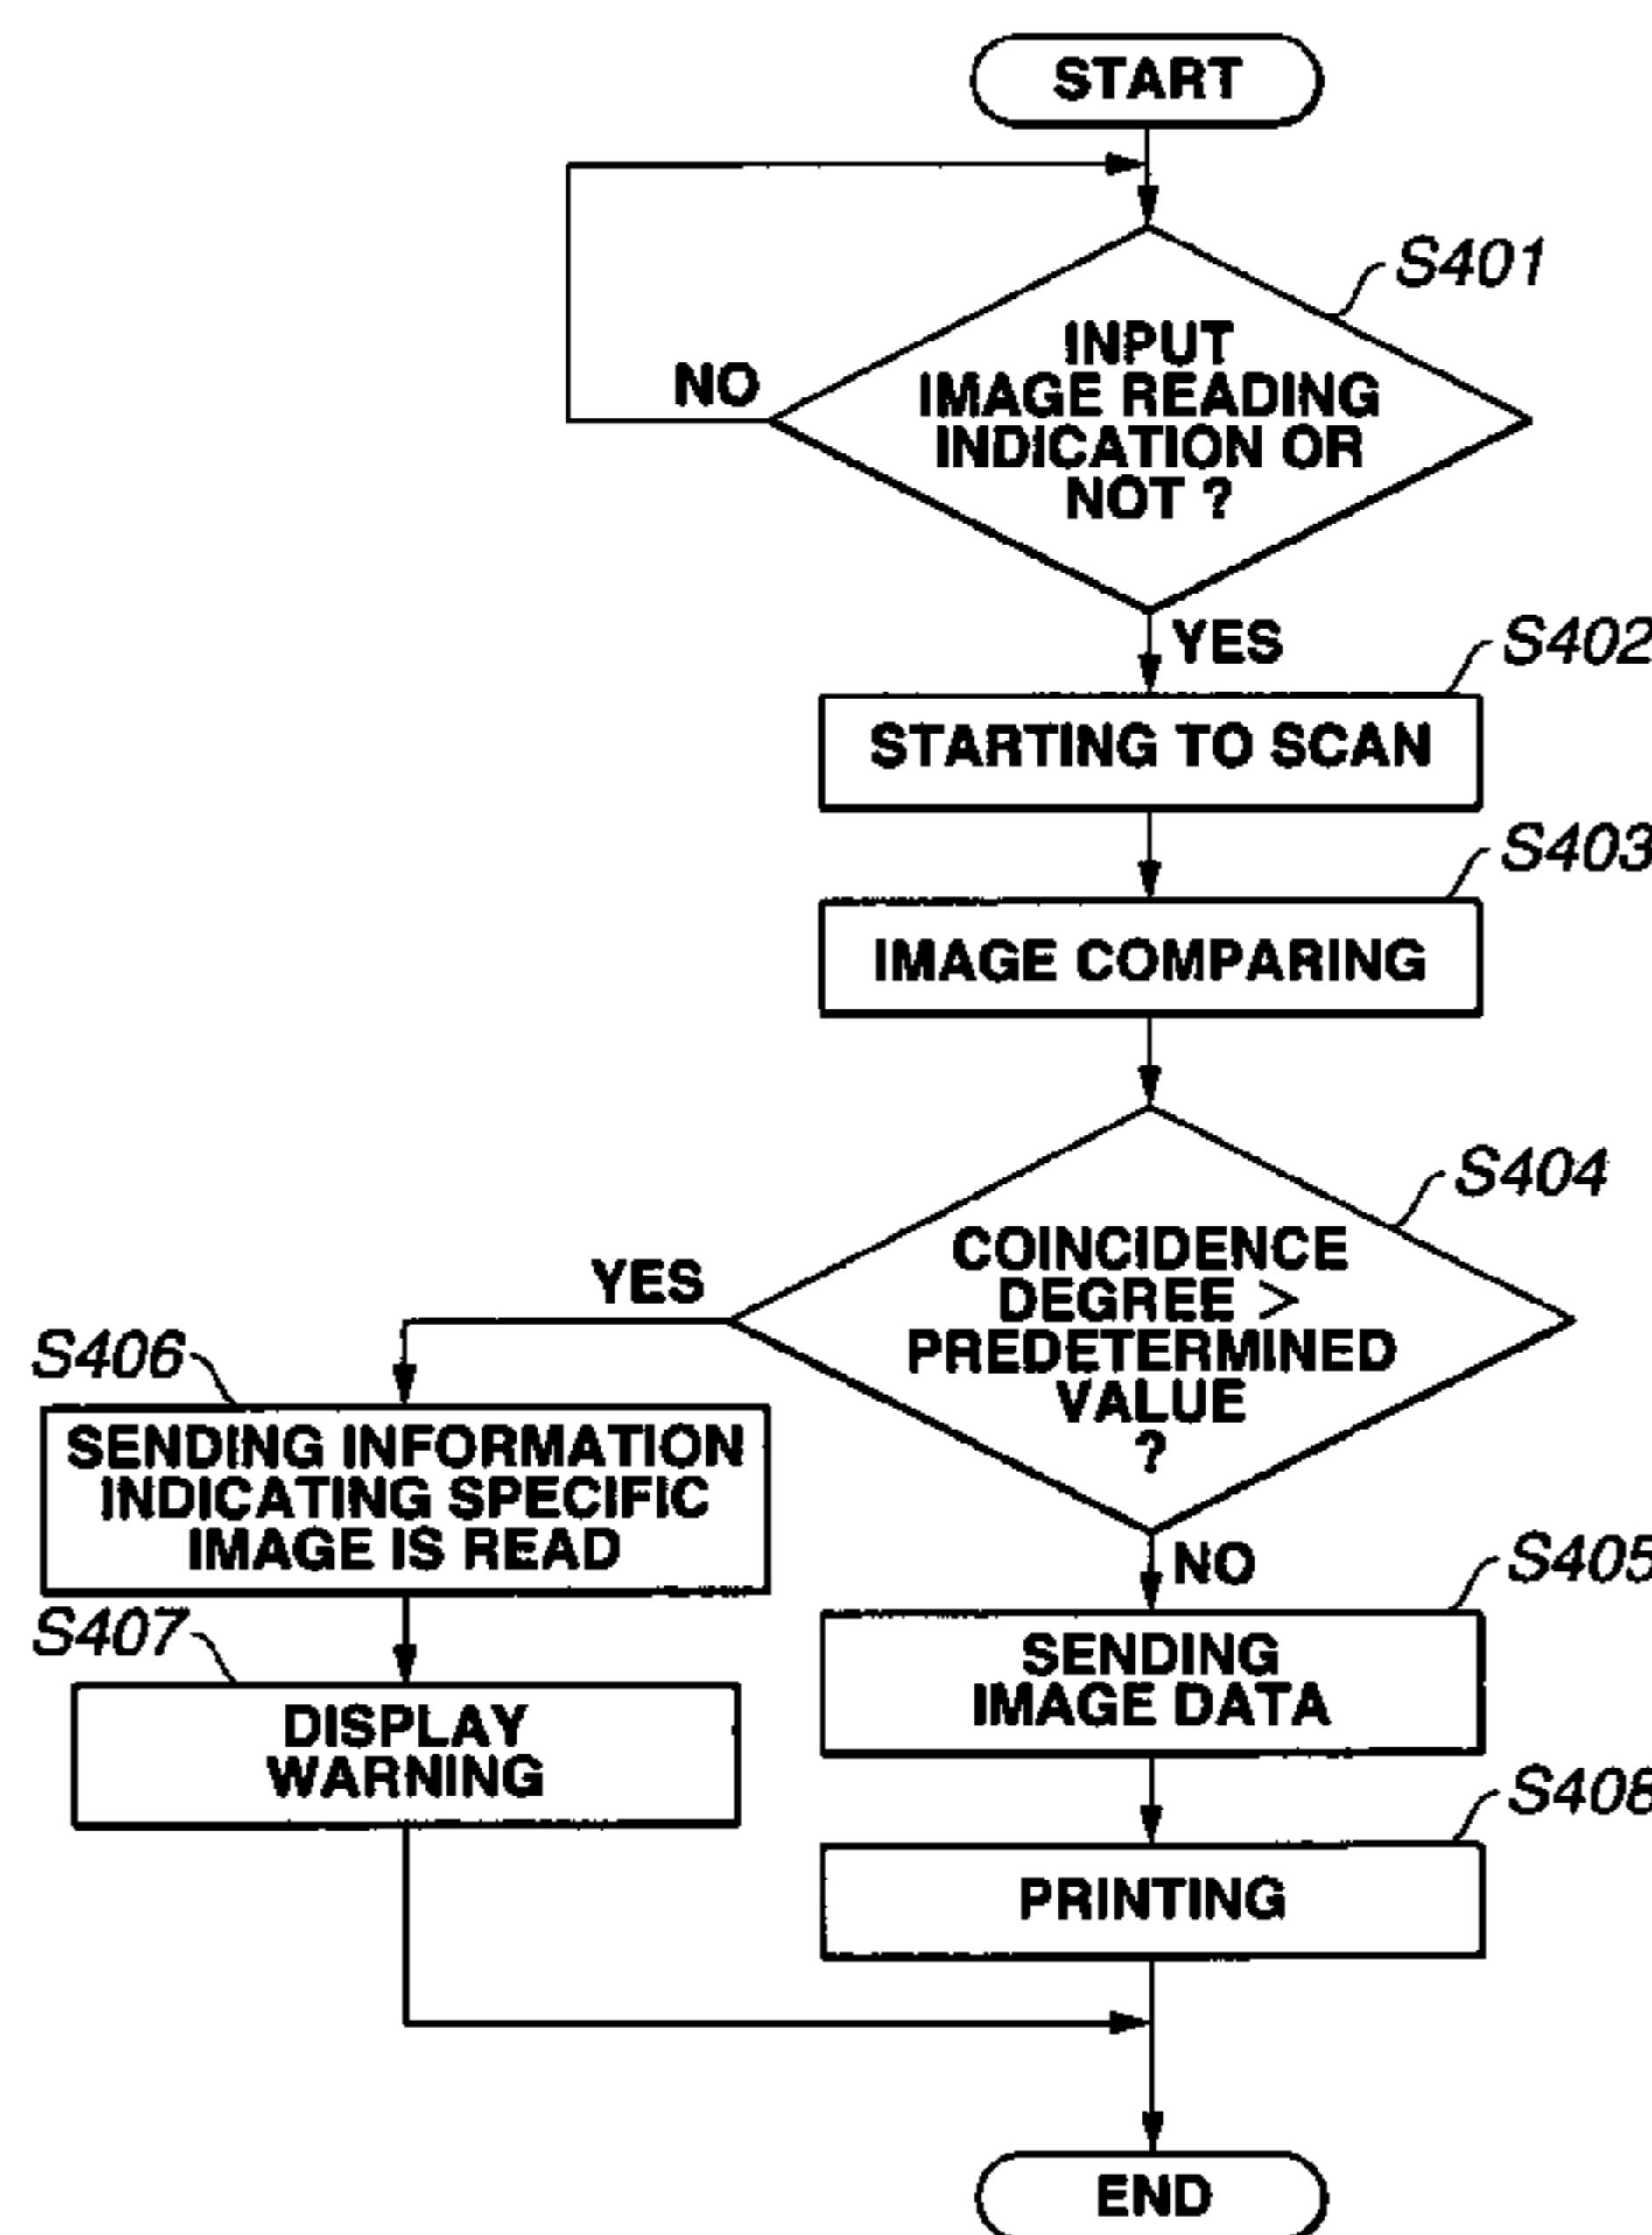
START

S401

INPUT IMAGE READING INDICATION OR NOT ?

NO

YES

S402

STARTING TO SCAN

S403

IMAGE COMPARING

S404

COINCIDENCE DEGREE > PREDETERMINED VALUE ?

YES

S406

SENDING INFORMATION INDICATING SPECIFIC IMAGE IS READ

S407

DISPLAY WARNING

NO

S405

SENDING IMAGE DATA

S408

PRINTING

END